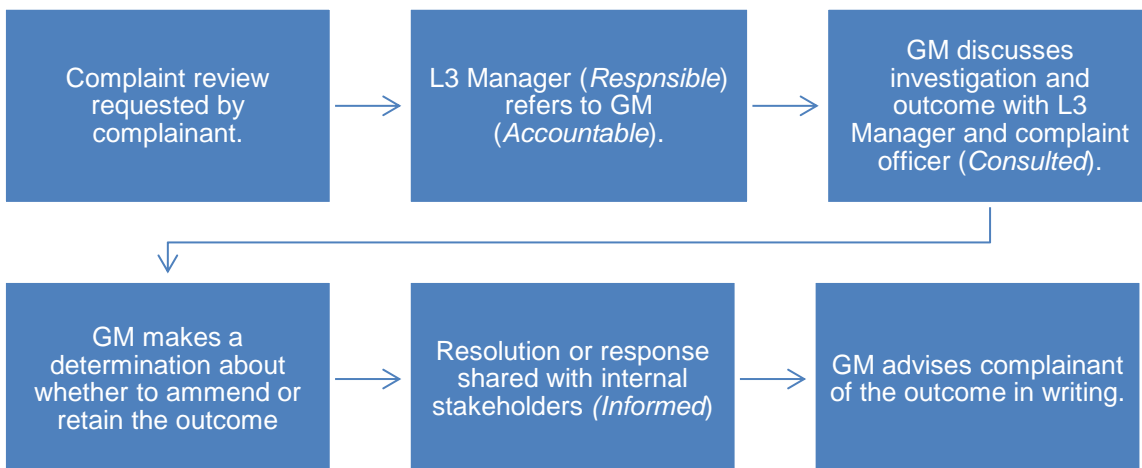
Complaint review requested by complainant.

L3 Manager (*Respnsible*) refers to GM (*Accountable*).

GM discusses investigation and outcome with L3 Manager and complaint officer (*Consulted*).

GM makes a determination about whether to ammend or retain the outcome

Resolution or response shared with internal stakeholders (*Informed*)

GM advises complainant of the outcome in writing.